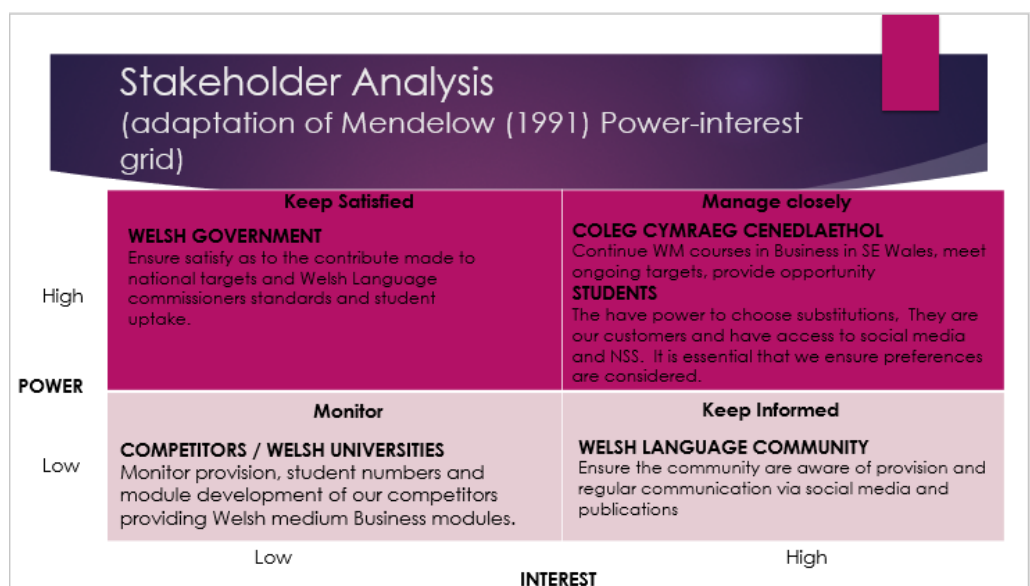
Stakeholder Analysis
(adaptation of Mendelow (1991) Power-interest grid)

POWER

High

Low

| Keep Satisfied | Manage closely |
|---|---|
| WELSH GOVERNMENT<br>Ensure satisfy as to the contribute made to national targets and Welsh Language commissioners standards and student uptake. | COLEG CYMRAEG CENEDLAETHOL<br>Continue WM courses in Business in SE Wales, meet ongoing targets, provide opportunity<br>STUDENTS<br>The have power to choose substitutions, They are our customers and have access to social media and NSS. It is essential that we ensure preferences are considered. |
| Monitor | Keep Informed |
| COMPETITORS / WELSH UNIVERSITIES<br>Monitor provision, student numbers and module development of our competitors providing Welsh medium Business modules. | WELSH LANGUAGE COMMUNITY<br>Ensure the community are aware of provision and regular communication via social media and publications |

Low

High

INTEREST